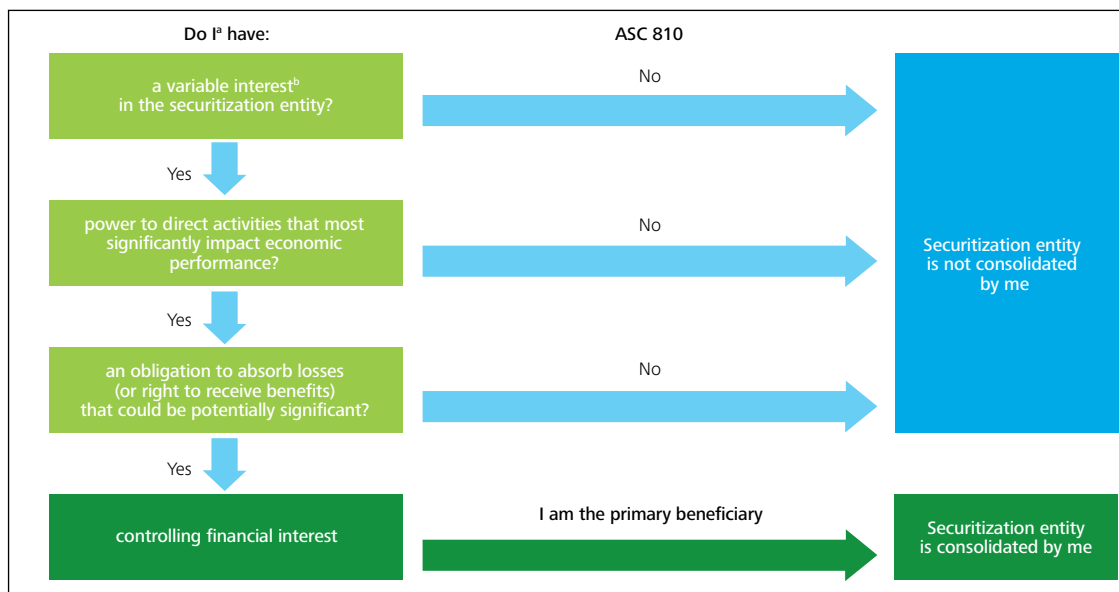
Do I$^{a}$ have:

ASC 810

a variable interest$^{b}$ in the securitization entity?

No

Yes

power to direct activities that most significantly impact economic performance?

No

Securitization entity is not consolidated by me

Yes

an obligation to absorb losses (or right to receive benefits) that could be potentially significant?

No

Yes

controlling financial interest

I am the primary beneficiary

Securitization entity is consolidated by me